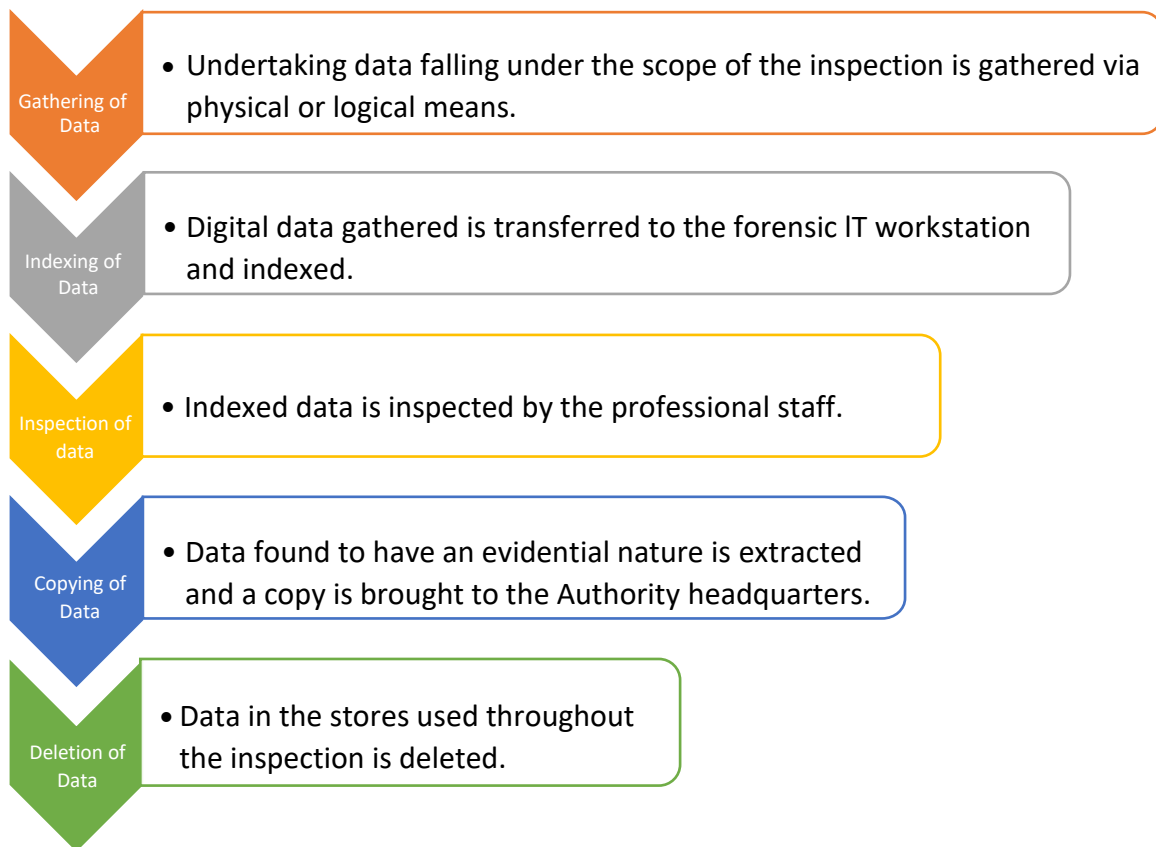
Gathering of Data

• Undertaking data falling under the scope of the inspection is gathered via physical or logical means.

Indexing of Data

• Digital data gathered is transferred to the forensic IT workstation and indexed.

Inspection of data

• Indexed data is inspected by the professional staff.

Copying of Data

• Data found to have an evidential nature is extracted and a copy is brought to the Authority headquarters.

Deletion of Data

• Data in the stores used throughout the inspection is deleted.